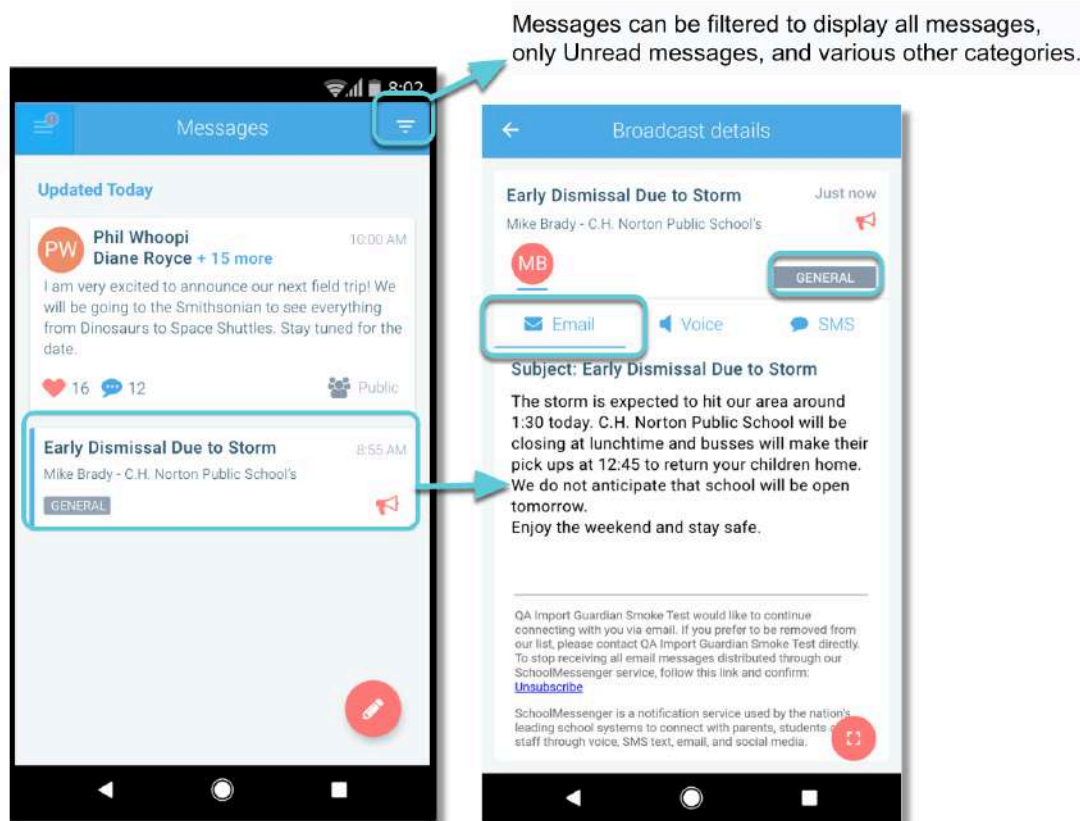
Messages can be filtered to display all messages, only Unread messages, and various other categories.

8:02

Messages

Updated Today

PW Phil Whoopi
Diane Royce + 15 more
10:00 AM

I am very excited to announce our next field trip! We will be going to the Smithsonian to see everything from Dinosaurs to Space Shuttles. Stay tuned for the date.

16 12 Public

Early Dismissal Due to Storm
8:55 AM
Mike Brady - C.H. Norton Public School's
GENERAL

Broadcast details

Early Dismissal Due to Storm
Just now
Mike Brady - C.H. Norton Public School's

MB

GENERAL

Email Voice SMS

Subject: Early Dismissal Due to Storm

The storm is expected to hit our area around 1:30 today. C.H. Norton Public School will be closing at lunchtime and busses will make their pick ups at 12:45 to return your children home. We do not anticipate that school will be open tomorrow.
Enjoy the weekend and stay safe.

QA Import Guardian Smoke Test would like to continue connecting with you via email. If you prefer to be removed from our list, please contact QA Import Guardian Smoke Test directly. To stop receiving all email messages distributed through our SchoolMessenger service, follow this link and confirm: Unsubscribe

SchoolMessenger is a notification service used by the nation's leading school systems to connect with parents, students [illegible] staff through voice, SMS text, email, and social media.